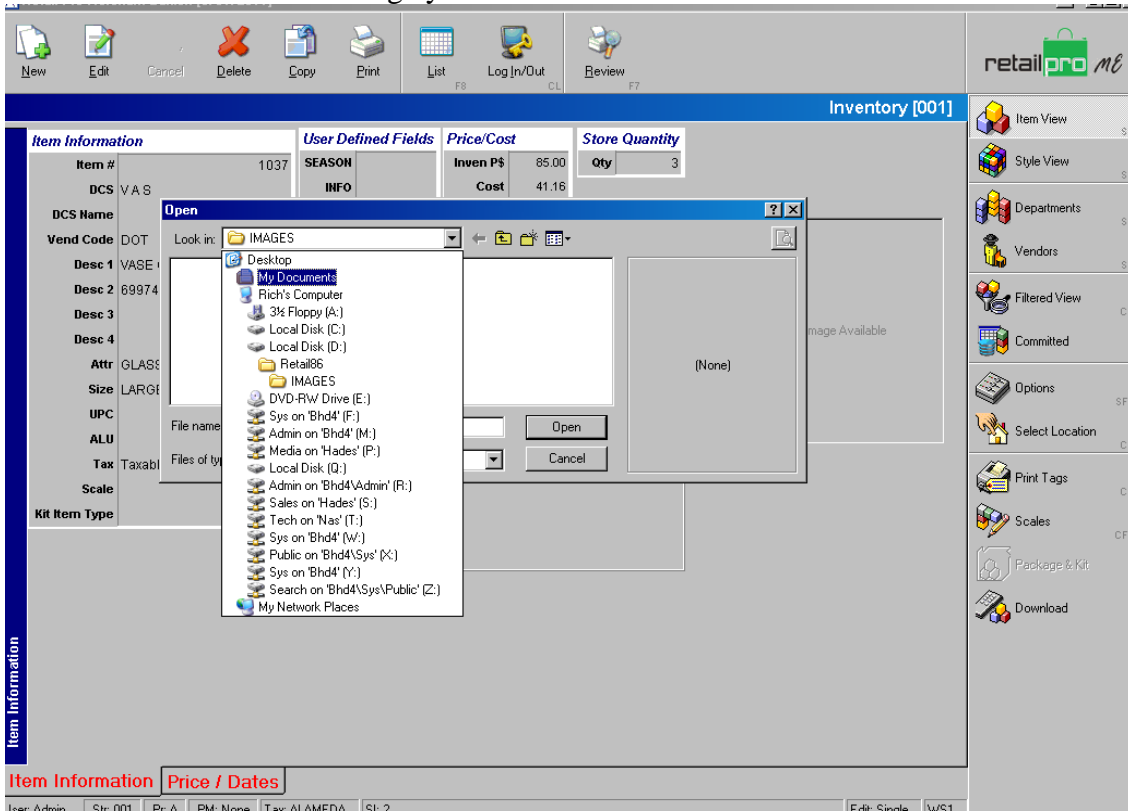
New Edit Cancel Delete Copy Print List F8 Log In/Out CL Review F7

retail pro ME

Inventory [001]

Item View
Style View
Departments
Vendors
Filtered View
Committed
Options
Select Location
Print Tags
Scales
Package & Kit
Download

Item Information

| Item # | 1037 |
|---|---|
| DCS | VAS |
| DCS Name | |
| Vend Code | DOT |
| Desc 1 | VASE |
| Desc 2 | 69974 |
| Desc 3 | |
| Desc 4 | |
| Attr | GLASS |
| Size | LARGE |
| UPC | |
| ALU | |
| Tax | Taxabl |
| Scale | |
| Kit Item Type | |

User Defined Fields
SEASON
INFO

Price/Cost
| Inven P$ | 85.00 |
|---|---|
| Cost | 41.16 |

Store Quantity
| Qty | 3 |
|---|---|

Open

Look in: IMAGES

Desktop
My Documents
Rich's Computer
3½ Floppy (A:)
Local Disk (C:)
Local Disk (D:)
Retail86
IMAGES
DVD-RW Drive (E:)
Sys on 'Bhd4' (F:)
Admin on 'Bhd4' (M:)
Media on 'Hades' (P:)
Local Disk (Q:)
Admin on 'Bhd4\Admin' (R:)
Sales on 'Hades' (S:)
Tech on 'Nas' (T:)
Sys on 'Bhd4' (W:)
Public on 'Bhd4\Sys' (X:)
Sys on 'Bhd4' (Y:)
Search on 'Bhd4\Sys\Public' (Z:)
My Network Places

File name
Files of typ

Open
Cancel

(None)

mage Available

Item Information

Item Information Price / Dates

ser: Admin Str: 001 Pr: A PM: None Tax: ALAMEDA SI: 2 Edit: Single WS1